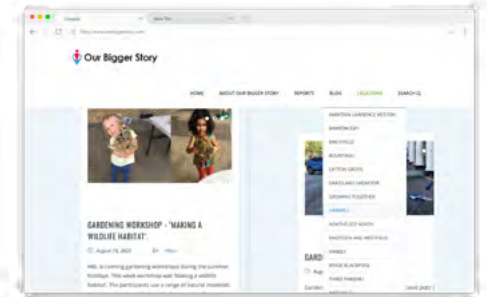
Our Bigger Story

HOME ABOUT OUR BIGGER STORY REPORTS BLOG LOCATIONS SEARCH Q

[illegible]
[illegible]
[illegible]
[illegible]
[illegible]
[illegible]
GROWING TOGETHER
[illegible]
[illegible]
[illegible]
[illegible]
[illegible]
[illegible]
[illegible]

GARDENING WORKSHOP - 'MAKING A WILDLIFE HABITAT'

August 18, 2021

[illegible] is running gardening workshops during the summer holidays. This week workshop was 'Making a wildlife habitat'. The participants use a range of natural materials

GARD
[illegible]